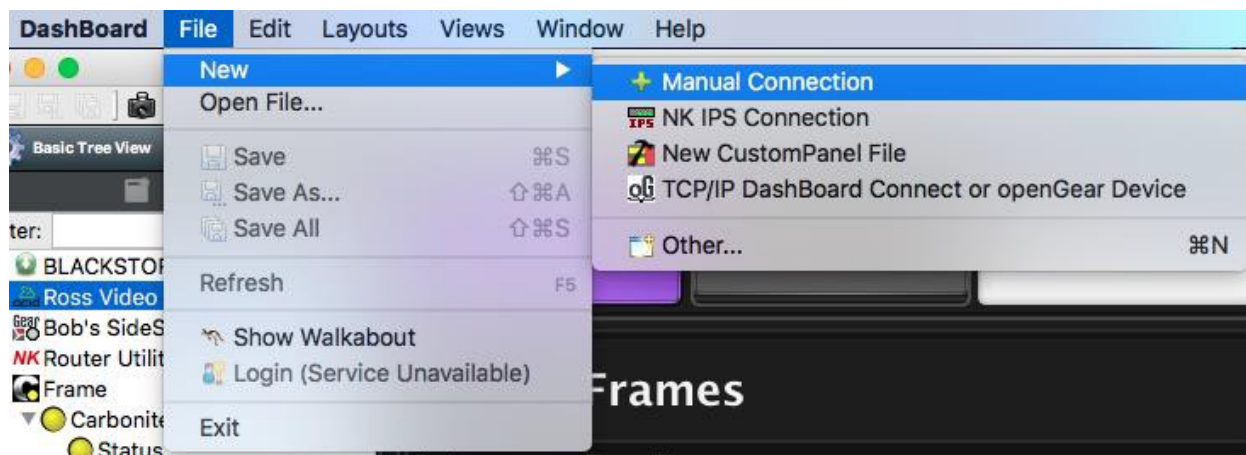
DashBoard File Edit Layouts Views Window Help

Basic Tree View

ter:

BLACKSTOI
Ross Video
Bob's SideS
NK Router Utilit
Frame
Carbonit
Status

New
Open File...
Save ⌘S
Save As... ⇧⌘A
Save All ⇧⌘S
Refresh F5
Show Walkabout
Login (Service Unavailable)
Exit

Manual Connection
IPS NK IPS Connection
New CustomPanel File
oG TCP/IP DashBoard Connect or openGear Device
Other... ⌘N

Frames